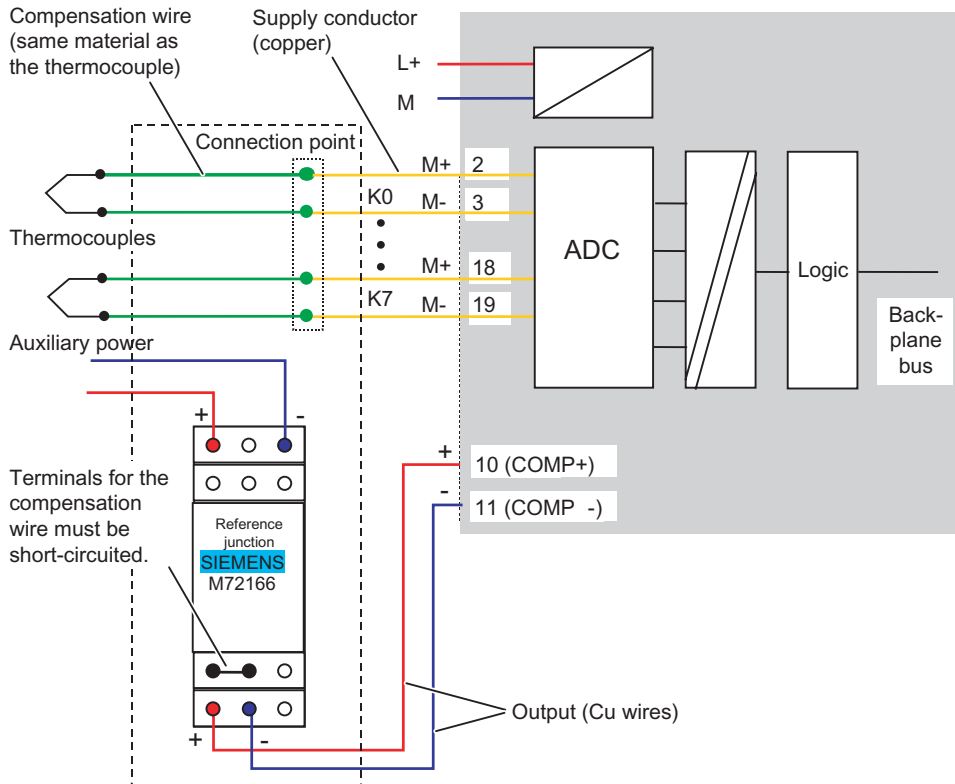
Compensation wire (same material as the thermocouple)

Supply conductor (copper)

L+

M

Connection point

M+ 2

K0

M- 3

ADC

Thermocouples

M+ 18

Logic

K7

M- 19

Back-plane bus

Auxiliary power

+ -

+

10 (COMP+)

Terminals for the compensation wire must be short-circuited.

-

11 (COMP -)

Reference junction
SIEMENS
M72166

Output (Cu wires)

+ -